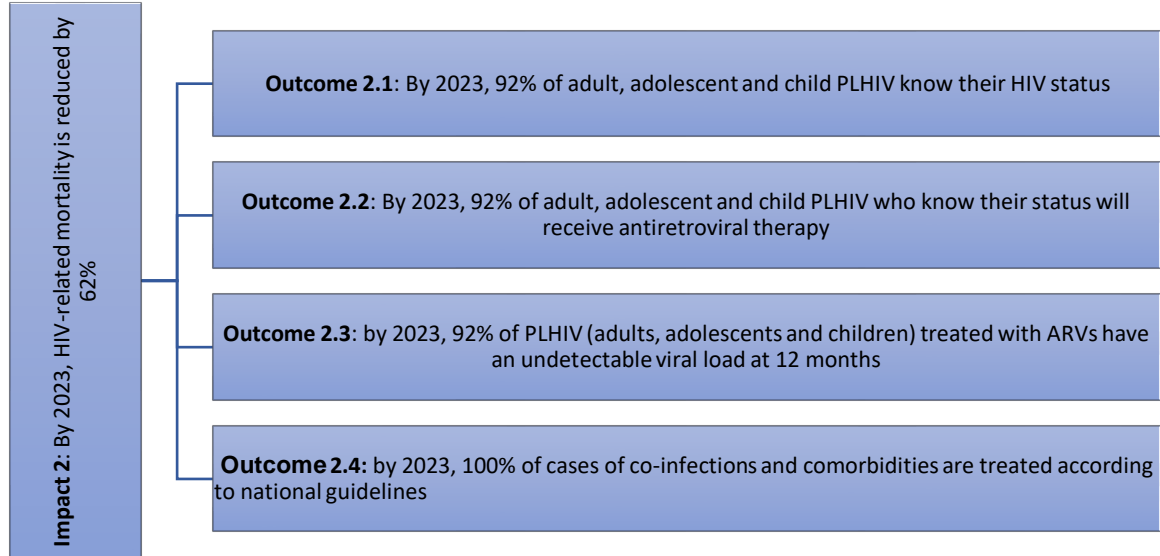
**Impact 2**: By 2023, HIV-related mortality is reduced by 62%

**Outcome 2.1**: By 2023, 92% of adult, adolescent and child PLHIV know their HIV status

**Outcome 2.2**: By 2023, 92% of adult, adolescent and child PLHIV who know their status will receive antiretroviral therapy

**Outcome 2.3**: by 2023, 92% of PLHIV (adults, adolescents and children) treated with ARVs have an undetectable viral load at 12 months

**Outcome 2.4:** by 2023, 100% of cases of co-infections and comorbidities are treated according to national guidelines